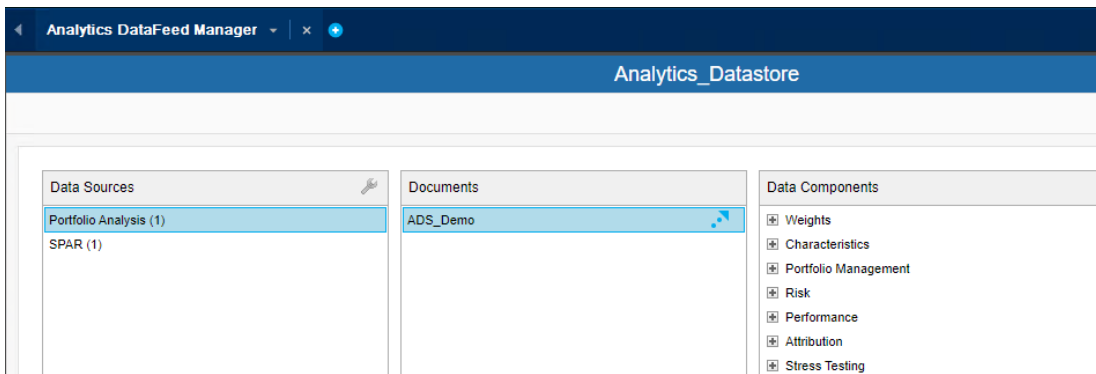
Analytics DataFeed Manager

Analytics_Datastore

Data Sources

Portfolio Analysis (1)

SPAR (1)

Documents

ADS_Demo

Data Components

Weights

Characteristics

Portfolio Management

Risk

Performance

Attribution

Stress Testing